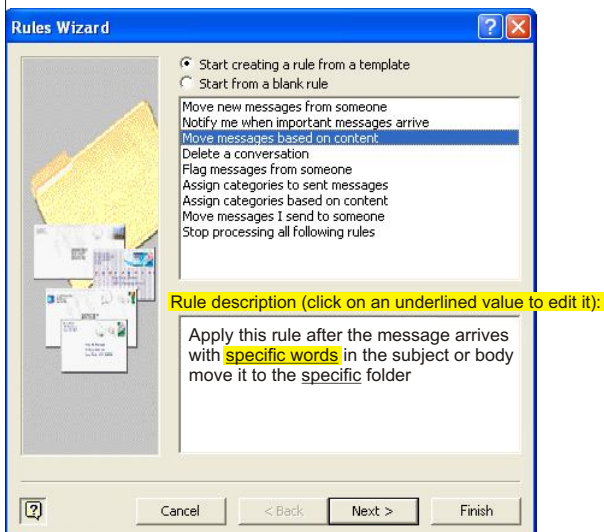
Rules Wizard

Start creating a rule from a template
Start from a blank rule

Move new messages from someone
Notify me when important messages arrive
Move messages based on content
Delete a conversation
Flag messages from someone
Assign categories to sent messages
Assign categories based on content
Move messages I send to someone
Stop processing all following rules

Rule description (click on an underlined value to edit it):

Apply this rule after the message arrives with specific words in the subject or body move it to the specific folder

Cancel
< Back
Next >
Finish